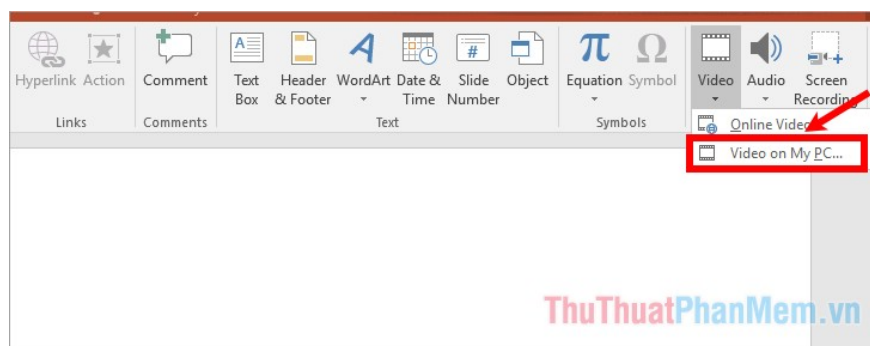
Hyperlink Action

Links

Comment

Comments

Text Box

Header & Footer

WordArt

Date & Time

Slide Number

Object

Text

Equation

Symbol

Symbols

Video

Audio

Screen Recording

Online Video

Video on My PC...

ThuThuatPhanMem.vn